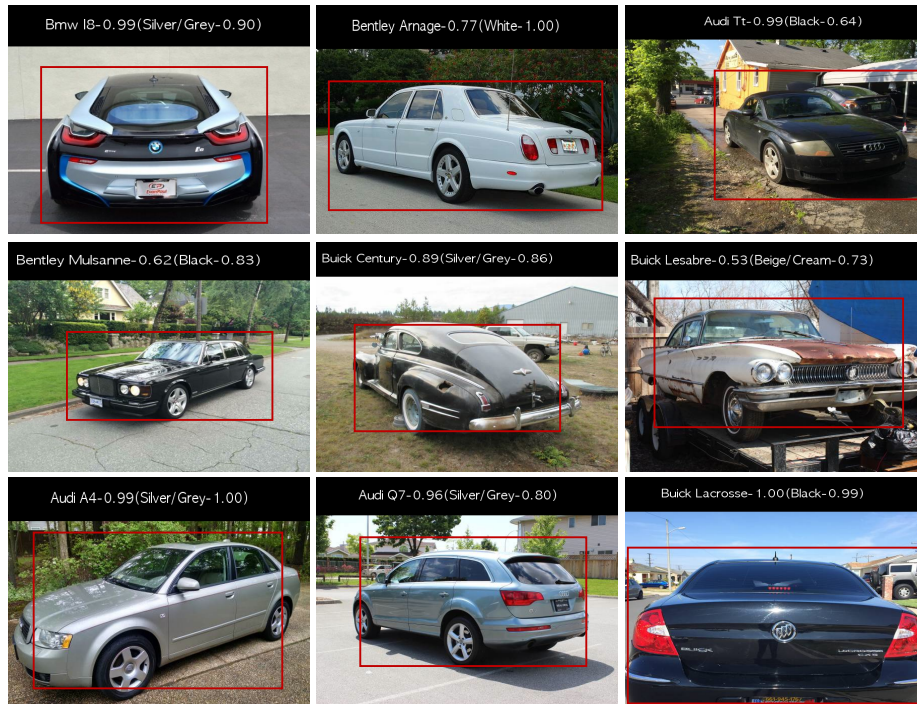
Bmw I8-0.99(Silver/Grey-0.90)

Bentley Arnage-0.77(White-1.00)

Audi Tt-0.99(Black-0.64)

Bentley Mulsanne-0.62(Black-0.83)

Buick Century-0.89(Silver/Grey-0.86)

Buick Lesabre-0.53(Beige/Cream-0.73)

Audi A4-0.99(Silver/Grey-1.00)

Audi Q7-0.96(Silver/Grey-0.80)

Buick Lacrosse-1.00(Black-0.99)